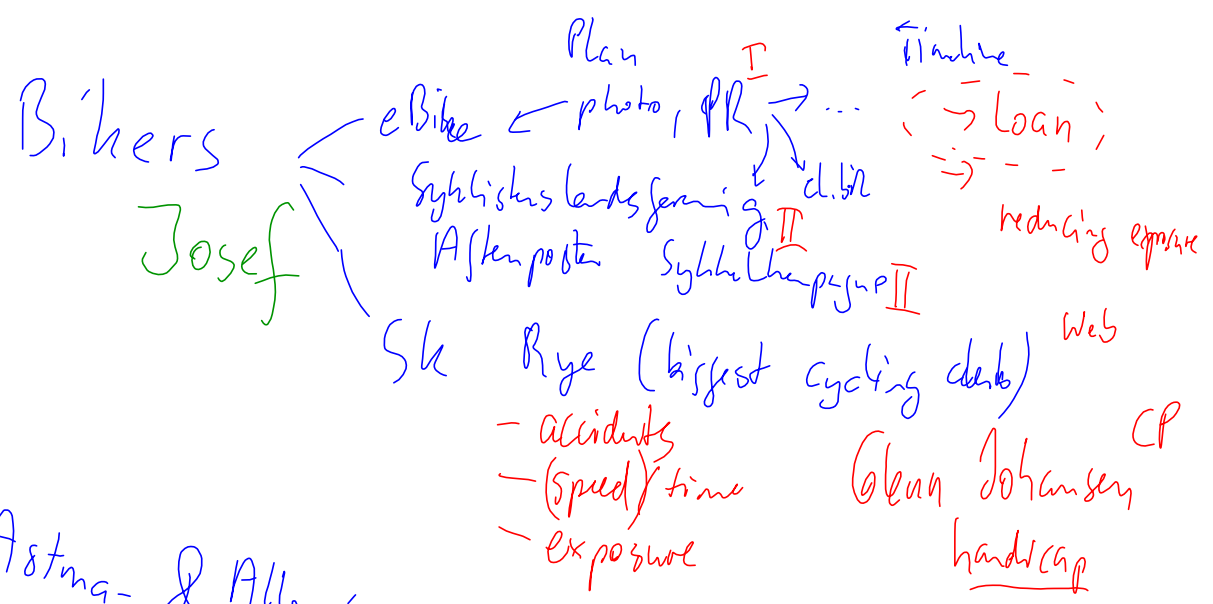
Bikers

Josef

Plan

eBike ← photo, PR → ...

I

Timeline

→ Loan

club

Syklistenes landsforening

II

Aftenposten

Syklistforeningen II

reducing exposure

Web

Sk Rye (biggest cycling club)

- accidents
- (speed) time
- exposure

Glenn Johansen

CP

handicap

Astma- & All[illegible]